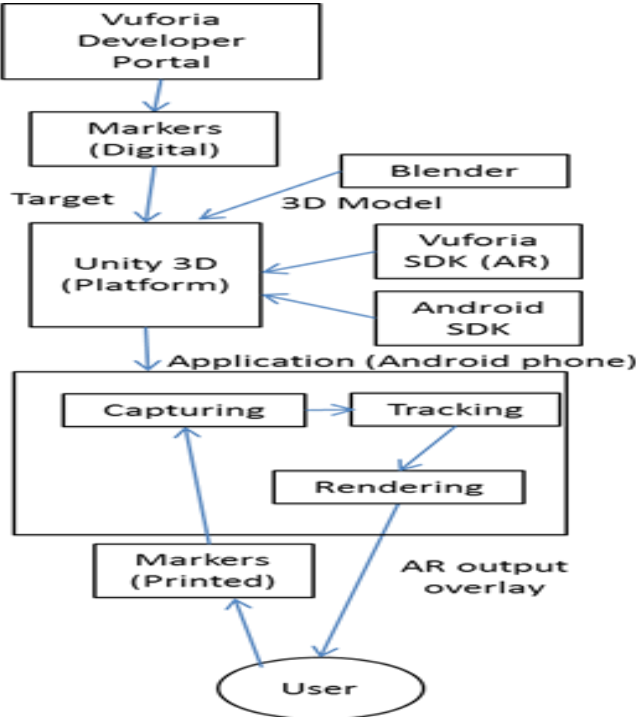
Vuforia Developer Portal

Markers (Digital)

Target

Blender

3D Model

Unity 3D (Platform)

Vuforia SDK (AR)

Android SDK

Application (Android phone)

Capturing

Tracking

Rendering

Markers (Printed)

AR output overlay

User